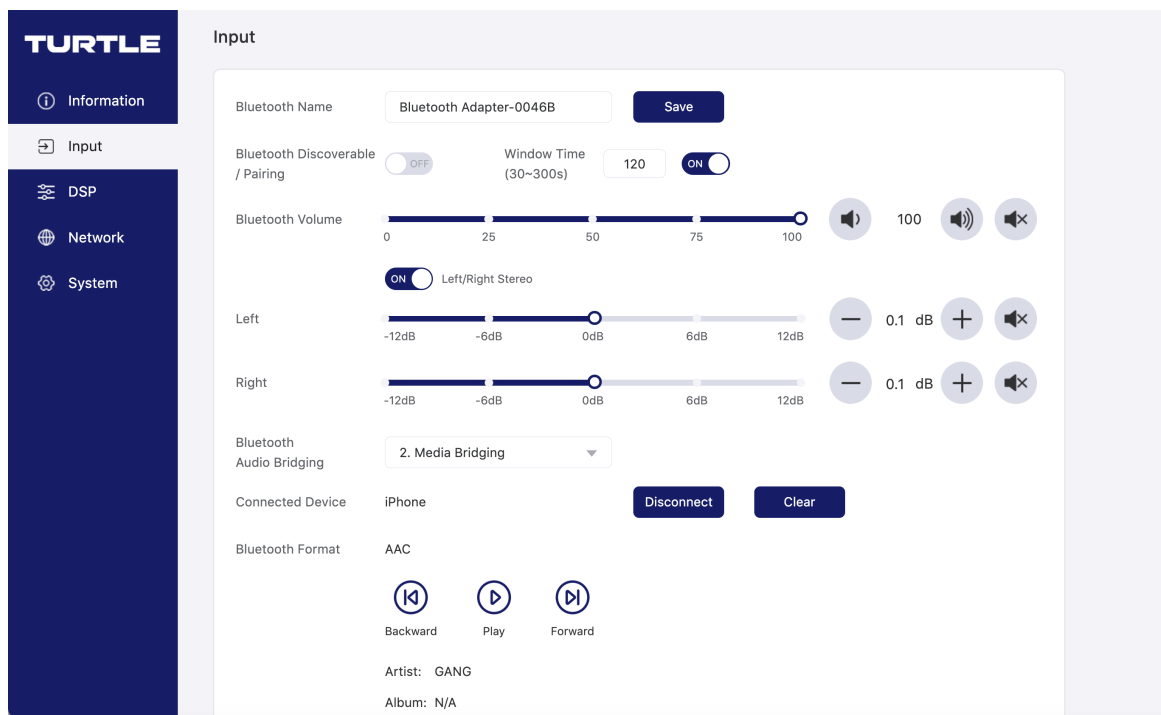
TURTLE

Information

Input

DSP

Network

System

Input

Bluetooth Name
Bluetooth Adapter-0046B
Save

Bluetooth Discoverable / Pairing
OFF
Window Time (30~300s)
120
ON

Bluetooth Volume
0
25
50
75
100
100

ON
Left/Right Stereo

Left
-12dB
-6dB
0dB
6dB
12dB
0.1 dB

Right
-12dB
-6dB
0dB
6dB
12dB
0.1 dB

Bluetooth Audio Bridging
2. Media Bridging

Connected Device
iPhone
Disconnect
Clear

Bluetooth Format
AAC

Backward
Play
Forward

Artist: GANG

Album: N/A